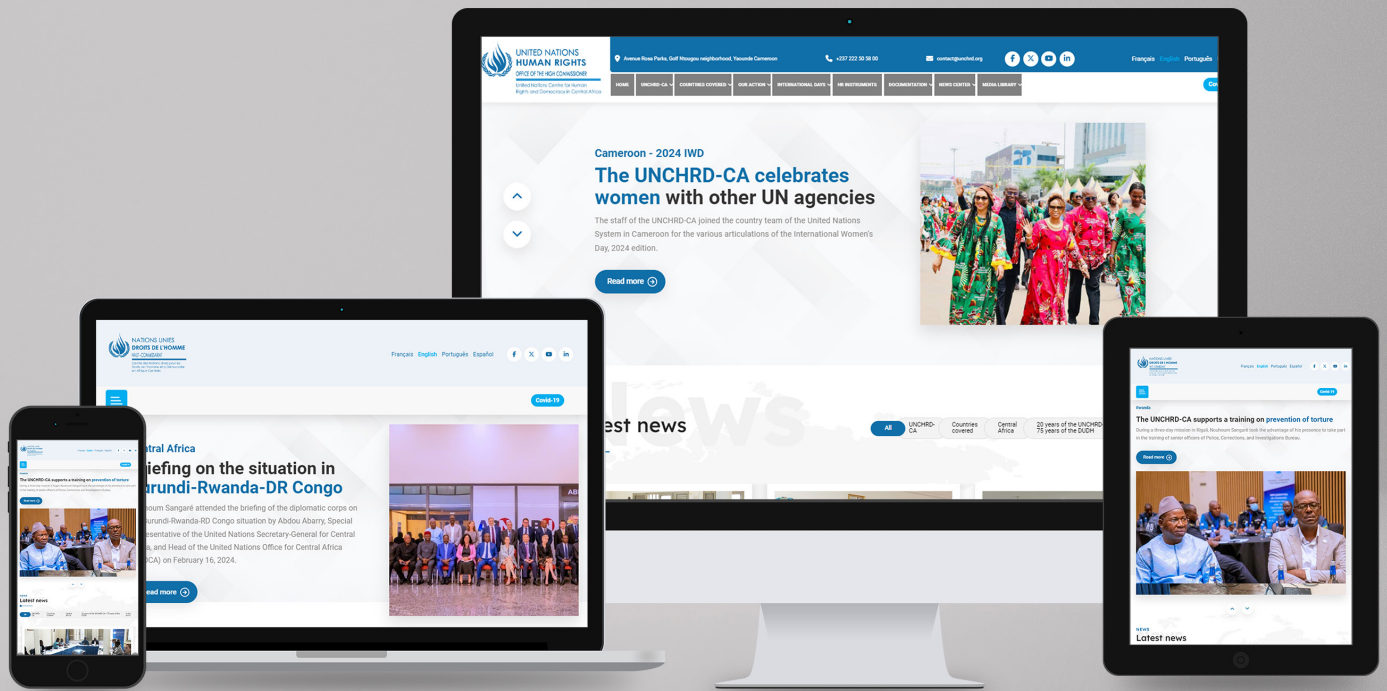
UNITED NATIONS HUMAN RIGHTS
OFFICE OF THE HIGH COMMISSIONER
United Nations Centre for Human Rights and Democracy in Central Africa

Avenue Rose Parks, Golf Ntougou neighborhood, Yaounde Cameroon
+237 222 50 58 00
contact@unchrd.org
Français English Português

HOME UNCHRD-CA COUNTRIES COVERED OUR ACTION INTERNATIONAL DAYS HR INSTRUMENTS DOCUMENTATION NEWS CENTER MEDIA LIBRARY

Cameroon - 2024 IWD
The UNCHRD-CA celebrates women with other UN agencies
The staff of the UNCHRD-CA joined the country team of the United Nations System in Cameroon for the various articulations of the International Women's Day, 2024 edition.
Read more

News
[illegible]est news
All UNCHRD-CA Countries covered Central Africa 20 years of the UNCHRD 75 years of the DUDH

NATIONS UNIES DROITS DE L'HOMME
Français English Português Español
Covid-19
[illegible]tral Africa
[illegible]iefing on the situation in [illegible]urundi-Rwanda-DR Congo
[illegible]oum Sangaré attended the briefing of the diplomatic corps on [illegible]urundi-Rwanda-RD Congo situation by Abdou Abarry, Special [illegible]esentative of the United Nations Secretary-General for Central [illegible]a, and Head of the United Nations Office for Central Africa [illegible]CA) on February 16, 2024.
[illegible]ead more

Rwanda
The UNCHRD-CA supports a training on prevention of torture
During a three-day mission in Rigali, Nouhoum Sangaré took the advantage of his presence to take part in the training of senior officers of Police, Corrections, and Investigations Bureau.
Read more
NEWS
Latest news

The UNCHRD-CA supports a training on prevention of torture
Latest news